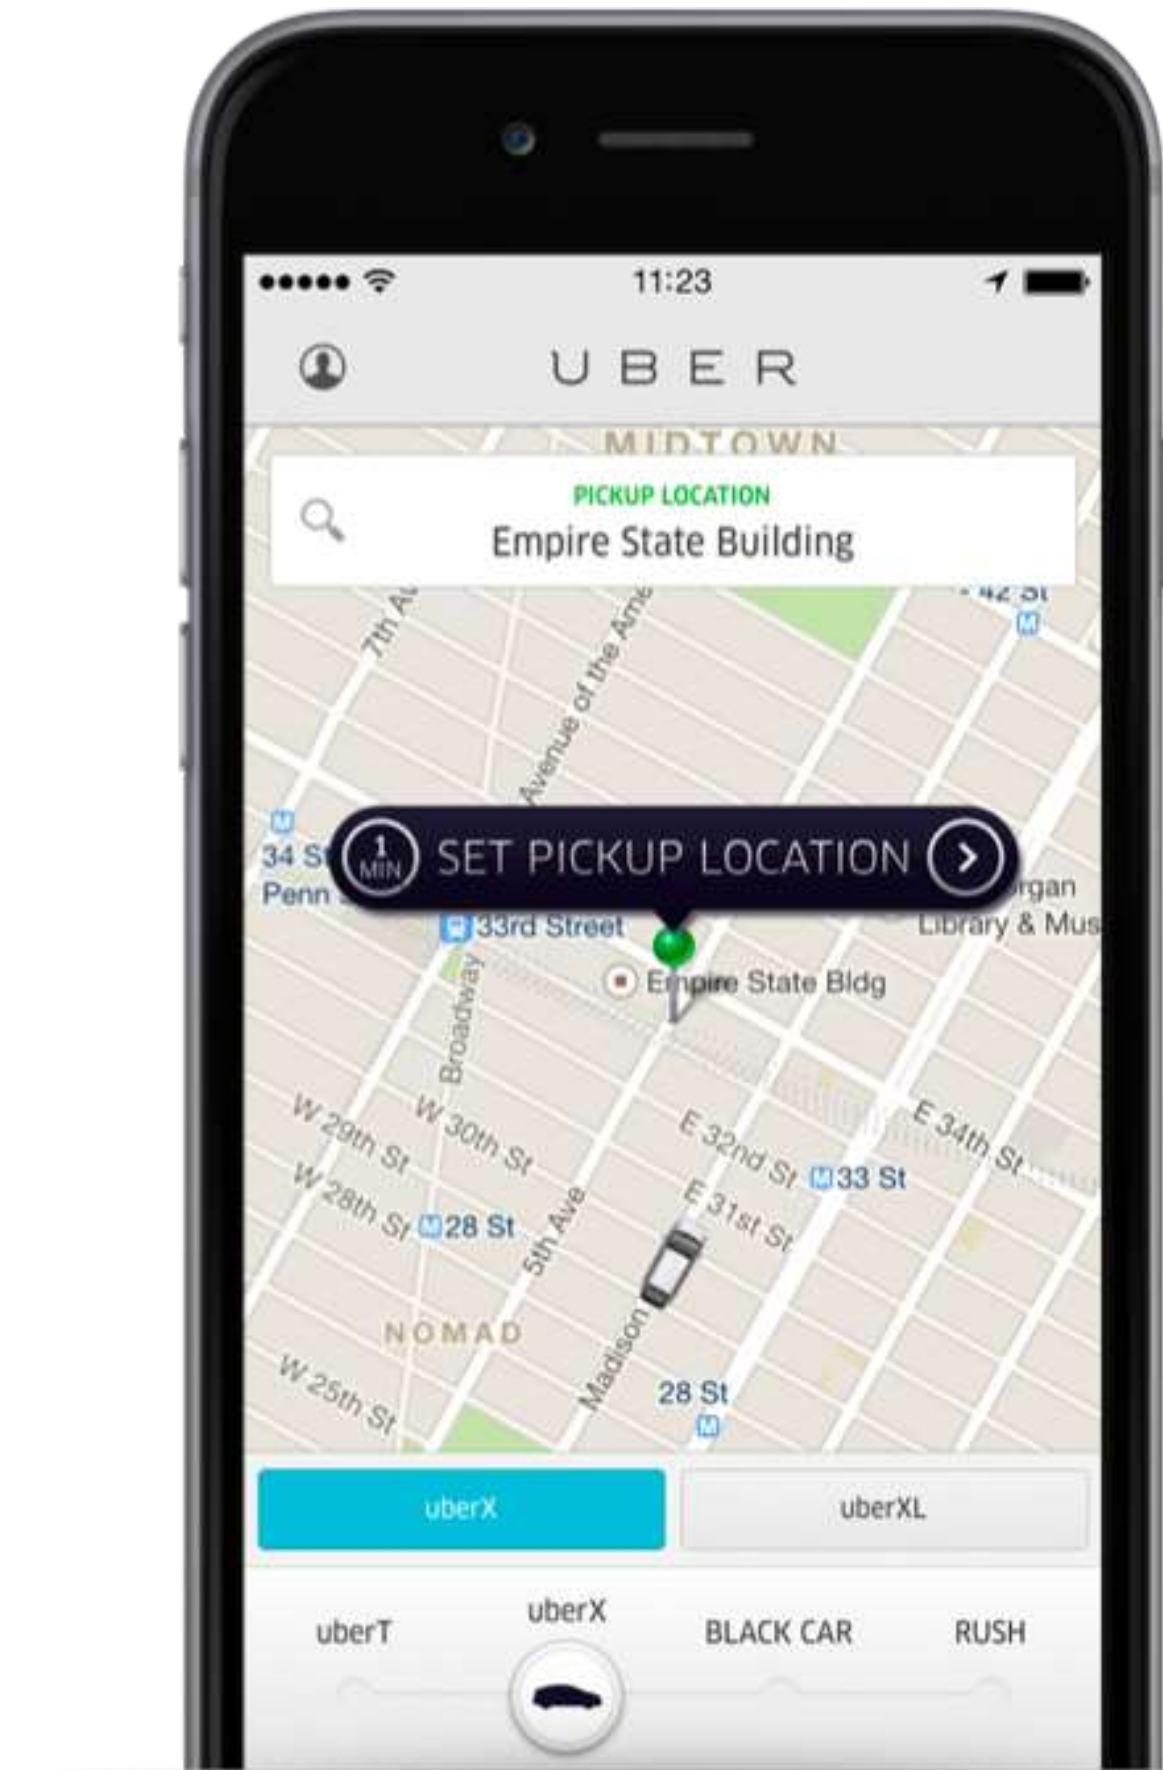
11:23

UBER

MIDTOWN

PICKUP LOCATION
Empire State Building

7th Av
Avenue of the Ame
42 St
34 St
Penn
1 MIN
SET PICKUP LOCATION
rgan
Library & Mus
33rd Street
Empire State Bldg
Broadway
W 29th St
W 30th St
E 32nd St
33 St
E 34th St
W 28th St
28 St
5th Ave
E 31st St
NOMAD
Madison
28 St
W 25th St

uberX
uberXL

uberT
uberX
BLACK CAR
RUSH